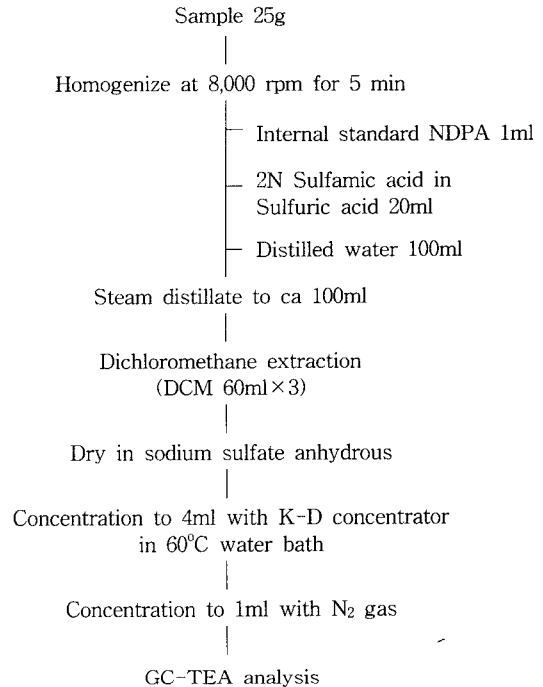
Sample 25g

Homogenize at 8,000 rpm for 5 min

Internal standard NDPA 1ml

2N Sulfamic acid in Sulfuric acid 20ml

Distilled water 100ml

Steam distillate to ca 100ml

Dichloromethane extraction (DCM 60ml×3)

Dry in sodium sulfate anhydrous

Concentration to 4ml with K-D concentrator in 60°C water bath

Concentration to 1ml with $N_2$ gas

GC-TEA analysis